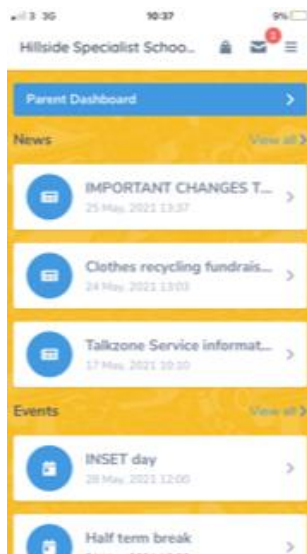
3G 10:37 9%

Hillside Specialist Schoo...

Parent Dashboard

News

View all

IMPORTANT CHANGES T...
25 May, 2021 13:37

Clothes recycling fundrais...
24 May, 2021 13:03

Talkzone Service informat...
17 May, 2021 10:10

Events

View all

INSET day
28 May, 2021 12:00

Half term break
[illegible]